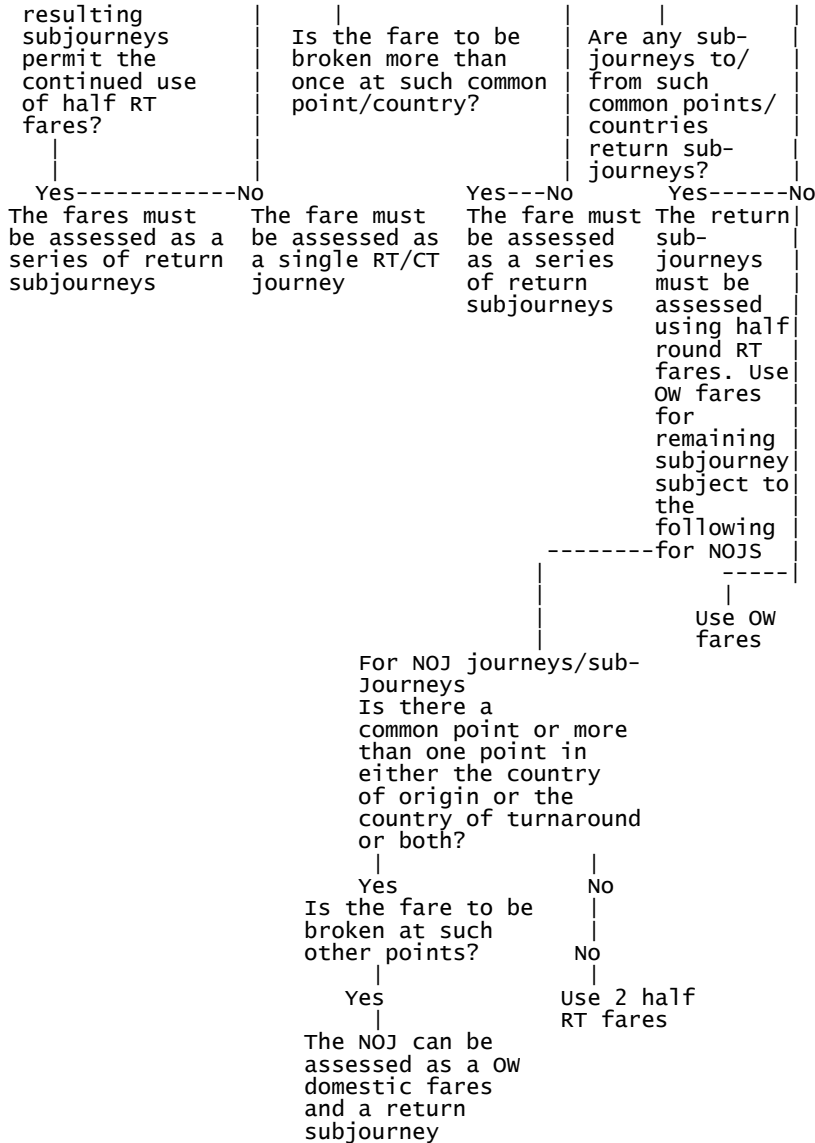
resulting subjourneys permit the continued use of half RT fares?

Is the fare to be broken more than once at such common point/country?

Are any sub-journeys to/ from such common points/ countries return sub-journeys?

Yes

No

The fares must be assessed as a series of return subjourneys

The fare must be assessed as a single RT/CT journey

Yes

No

The fare must be assessed as a series of return subjourneys

Yes

No

The return sub-journeys must be assessed using half round RT fares. Use OW fares for remaining subjourney subject to the following

for NOJS

Use OW fares

For NOJ journeys/sub-Journeys
Is there a common point or more than one point in either the country of origin or the country of turnaround or both?

Yes

No

Is the fare to be broken at such other points?

No

Yes

Use 2 half RT fares

The NOJ can be assessed as a OW domestic fares and a return subjourney